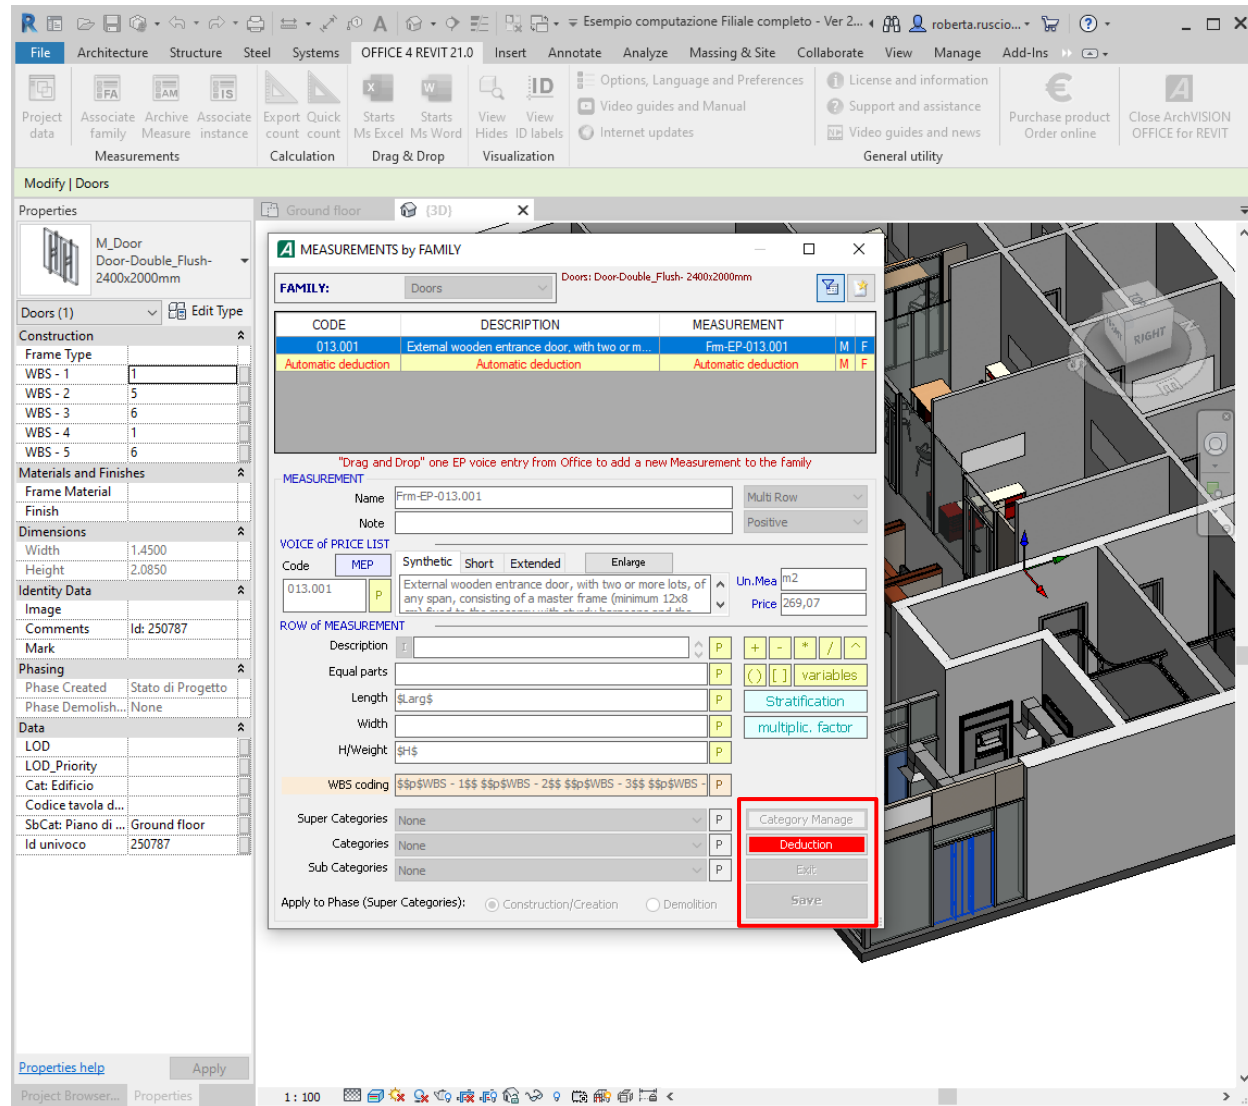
Esempio computazione Filiale completo - Ver 2... roberta.ruscio...

File Architecture Structure Steel Systems OFFICE 4 REVIT 21.0 Insert Annotate Analyze Massing & Site Collaborate View Manage Add-Ins

Project data
Associate family
Archive Measure
Associate instance
Measurements
Export count
Quick count
Calculation
Starts Ms Excel
Starts Ms Word
Drag & Drop
View Hides
View ID labels
Visualization
Options, Language and Preferences
Video guides and Manual
Internet updates
License and information
Support and assistance
Video guides and news
Purchase product Order online
Close ArchVISION OFFICE for REVIT
General utility

Modify | Doors

Properties

M_Door
Door-Double_Flush-2400x2000mm

Doors (1) Edit Type

| Construction | |
|---|---|
| Frame Type | |
| WBS - 1 | 1 |
| WBS - 2 | 5 |
| WBS - 3 | 6 |
| WBS - 4 | 1 |
| WBS - 5 | 6 |
| Materials and Finishes | |
| Frame Material | |
| Finish | |
| Dimensions | |
| Width | 1.4500 |
| Height | 2.0850 |
| Identity Data | |
| Image | |
| Comments | Id: 250787 |
| Mark | |
| Phasing | |
| Phase Created | Stato di Progetto |
| Phase Demolish... | None |
| Data | |
| LOD | |
| LOD_Priority | |
| Cat: Edificio | |
| Codice tavola d... | |
| SbCat: Piano di ... | Ground floor |
| Id univoco | 250787 |

Properties help Apply
Project Browser... Properties

Ground floor (3D)

MEASUREMENTS by FAMILY

FAMILY: Doors
Doors: Door-Double_Flush- 2400x2000mm

| CODE | DESCRIPTION | MEASUREMENT | | |
|---|---|---|---|---|
| 013.001 | External wooden entrance door, with two or m... | Frm-EP-013.001 | M | F |
| Automatic deduction | Automatic deduction | Automatic deduction | M | F |

"Drag and Drop" one EP voice entry from Office to add a new Measurement to the family

MEASUREMENT
Name Frm-EP-013.001 Multi Row
Note Positive

VOICE of PRICE LIST
Code MEP Synthetic Short Extended Enlarge
013.001 P
External wooden entrance door, with two or more lots, of any span, consisting of a master frame (minimum 12x8
Un.Mea m2
Price 269,07

ROW of MEASUREMENT
Description P + - * / ^
Equal parts P ( ) [ ] variables
Length $Larg$ P Stratification
Width P multiplic. factor
H/Weight $H$ P
WBS coding $$p$WBS - 1$$ $$p$WBS - 2$$ $$p$WBS - 3$$ $$p$WBS - P

Super Categories None P Category Manage
Categories None P Deduction
Sub Categories None P Exit
Apply to Phase (Super Categories): Construction/Creation Demolition Save

RIGHT

1 : 100